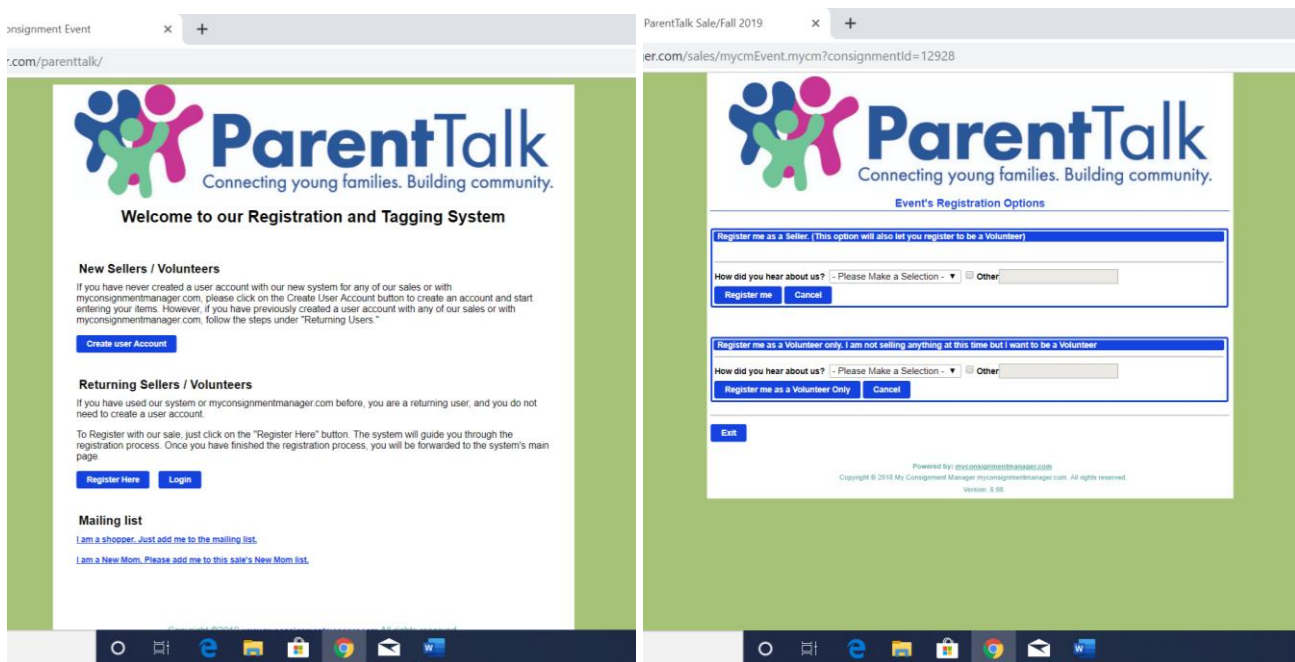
onsignment Event ×

r.com/parenttalk/

ParentTalk
Connecting young families. Building community.

Welcome to our Registration and Tagging System

New Sellers / Volunteers

If you have never created a user account with our new system for any of our sales or with myconsignmentmanager.com, please click on the Create User Account button to create an account and start entering your items. However, if you have previously created a user account with any of our sales or with myconsignmentmanager.com, follow the steps under "Returning Users."

Create user Account

Returning Sellers / Volunteers

If you have used our system or myconsignmentmanager.com before, you are a returning user, and you do not need to create a user account.

To Register with our sale, just click on the "Register Here" button. The system will guide you through the registration process. Once you have finished the registration process, you will be forwarded to the system's main page.

Register Here Login

Mailing list

I am a shopper. Just add me to the mailing list.

I am a New Mom. Please add me to this sale's New Mom list.

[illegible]

ParentTalk Sale/Fall 2019 ×

er.com/sales/mycmEvent.mycm?consignmentId=12928

ParentTalk
Connecting young families. Building community.

Event's Registration Options

Register me as a Seller. (This option will also let you register to be a Volunteer)

How did you hear about us? - Please Make a Selection - Other

Register me Cancel

Register me as a Volunteer only. I am not selling anything at this time but I want to be a Volunteer

How did you hear about us? - Please Make a Selection - Other

Register me as a Volunteer Only Cancel

Exit

Powered by: myconsignmentmanager.com
Copyright © 2018 My Consignment Manager myconsignmentmanager.com. All rights reserved.
Version: 6.66